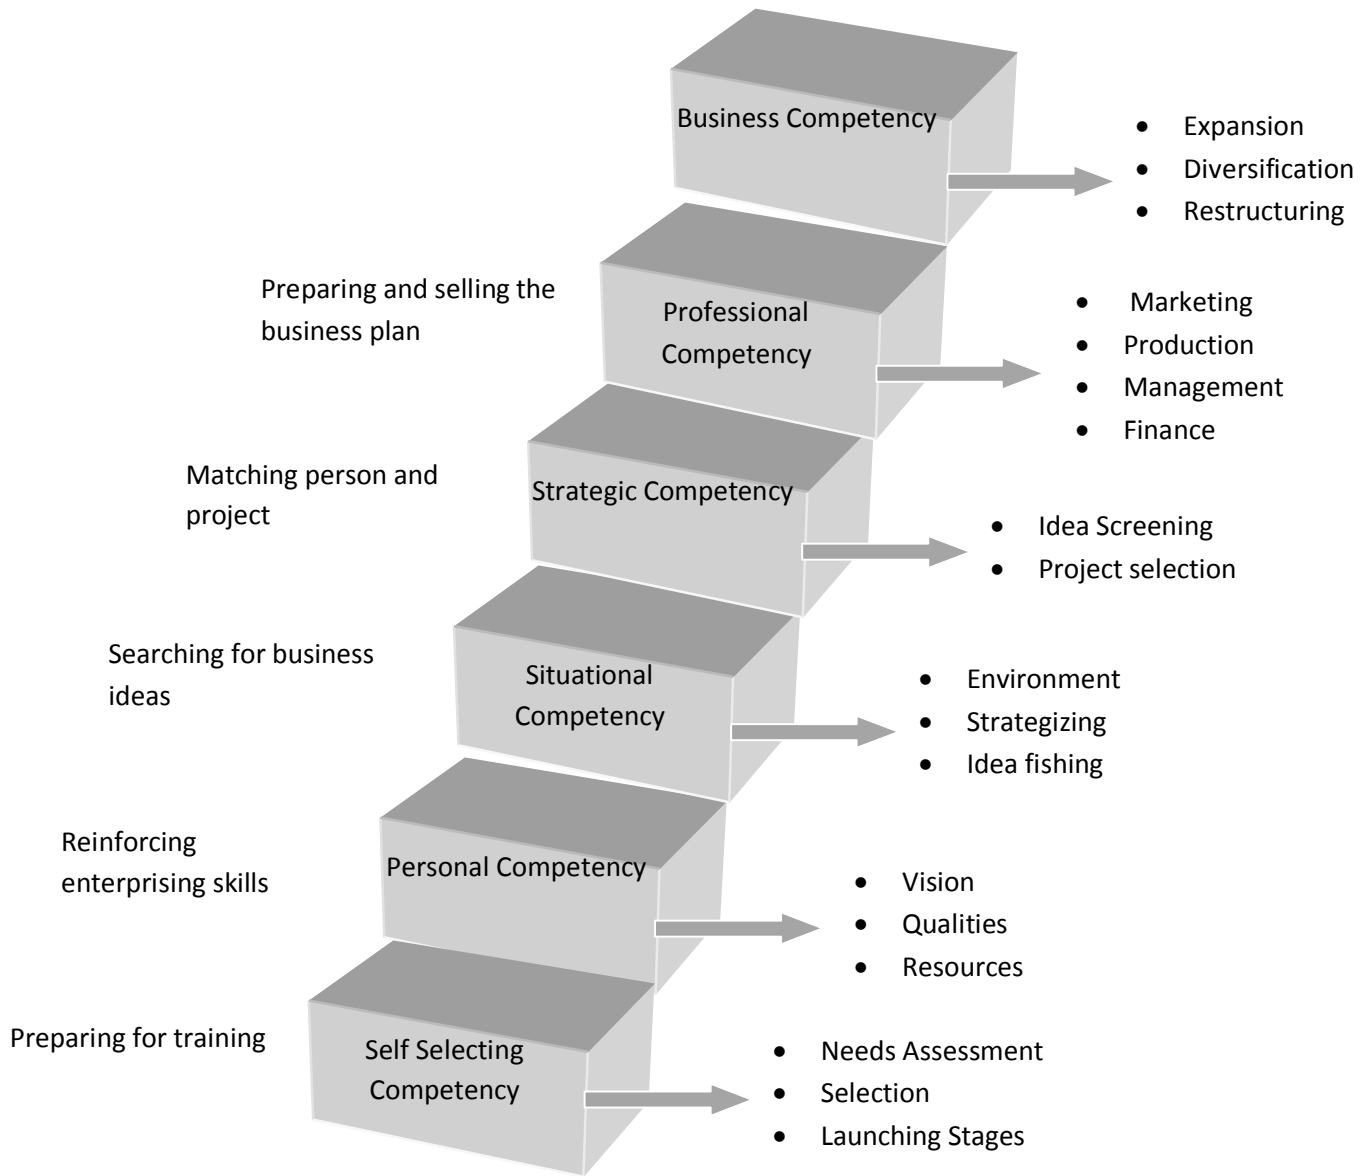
Business Competency

- Expansion
- Diversification
- Restructuring

Preparing and selling the business plan

Professional Competency

- Marketing
- Production
- Management
- Finance

Matching person and project

Strategic Competency

- Idea Screening
- Project selection

Searching for business ideas

Situational Competency

- Environment
- Strategizing
- Idea fishing

Reinforcing enterprising skills

Personal Competency

- Vision
- Qualities
- Resources

Preparing for training

Self Selecting Competency

- Needs Assessment
- Selection
- Launching Stages